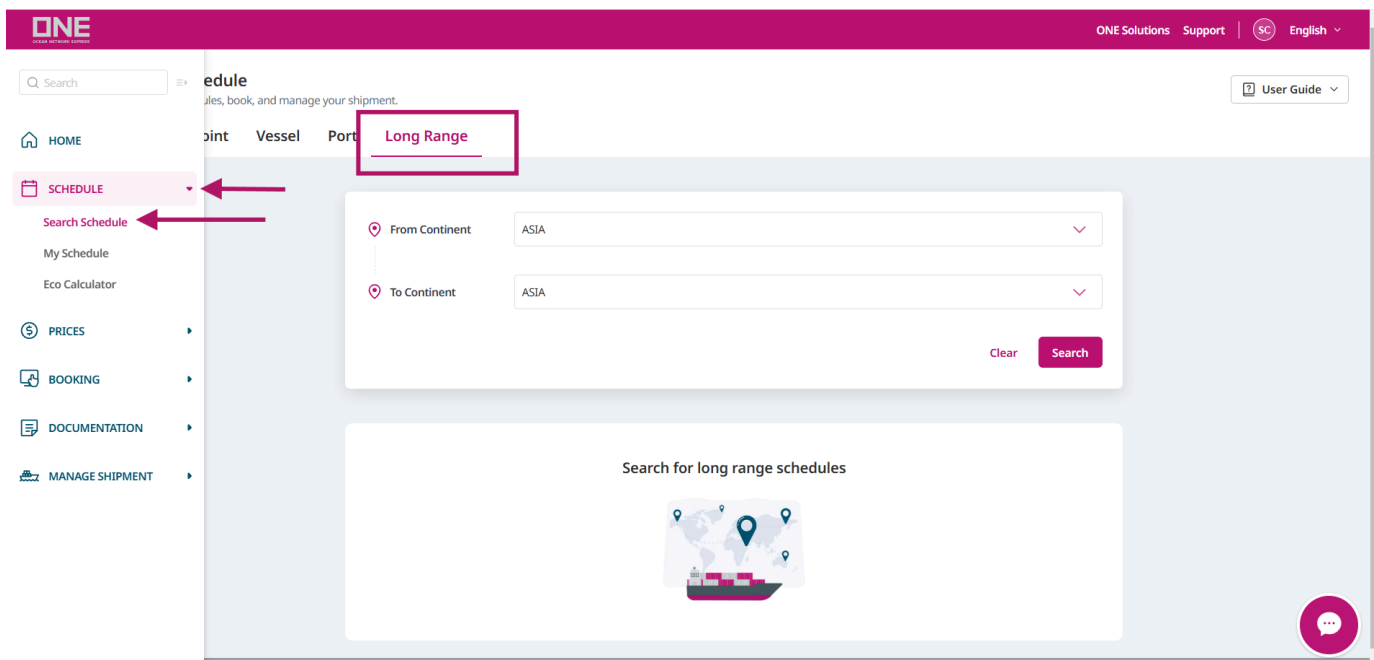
ONE
OCEAN NETWORK EXPRESS

ONE Solutions Support SC English

Search

edule
ules, book, and manage your shipment.

User Guide

oint Vessel Port Long Range

HOME

SCHEDULE

Search Schedule

My Schedule

Eco Calculator

PRICES

BOOKING

DOCUMENTATION

MANAGE SHIPMENT

From Continent ASIA

To Continent ASIA

Clear Search

Search for long range schedules